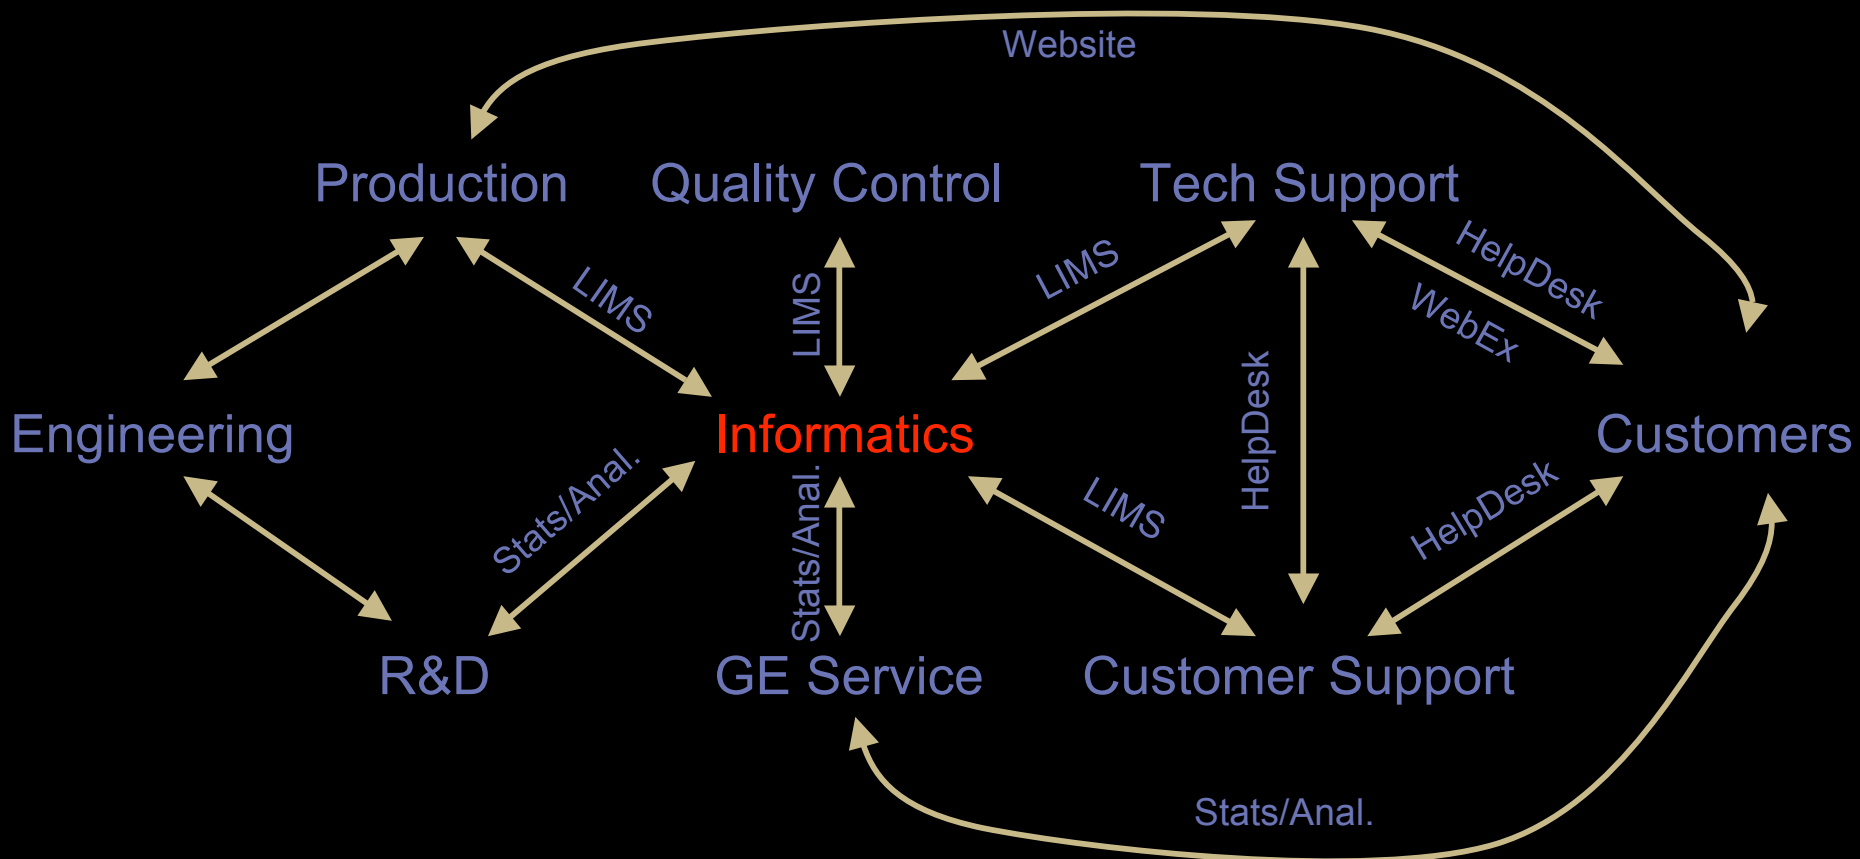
Website

Production

Quality Control

Tech Support

LIMS

LIMS

LIMS

HelpDesk

WebEx

Engineering

Informatics

Customers

HelpDesk

Stats/Anal.

Stats/Anal.

LIMS

HelpDesk

R&D

GE Service

Customer Support

Stats/Anal.